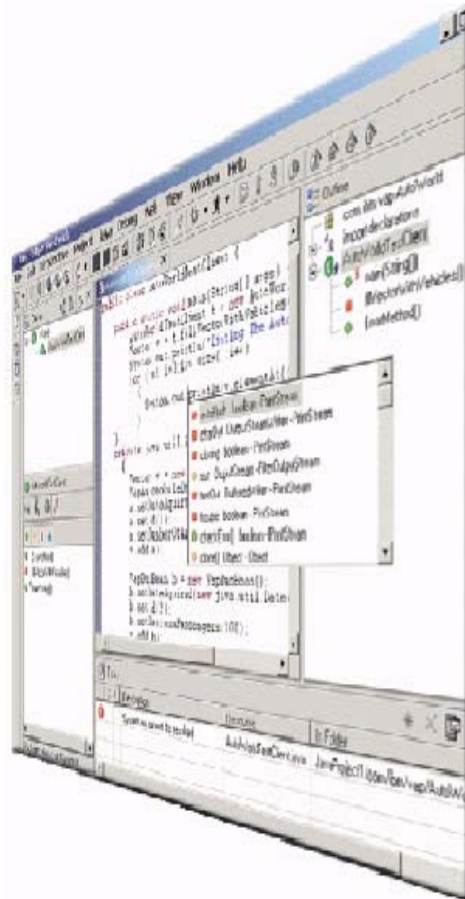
File Edit Source Refactor Project View Debug Run Tools Window Help

Outline

import declarations

AutoWorldTestClient

main(String[])

lfmprojectVehicles

(mainMethod)

public class AutoWorldTestClient {

public static void main(String[] args) {

for (int i=1; i<= size(); i++)

Descriptions

Resource

In Folder

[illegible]

AutoWorldTestClient.java

JavaProject1/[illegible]